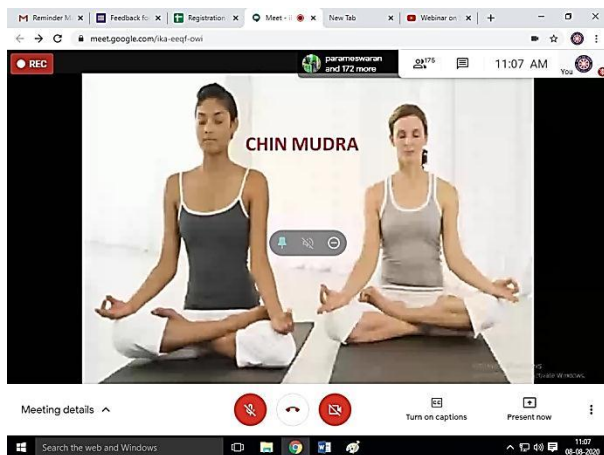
Reminder M | Feedback fo | Registration | Meet - | New Tab | Webinar on

meet.google.com/ika-eeqf-owi

REC

parameswaran and 172 more

175

11:07 AM

You

CHIN MUDRA

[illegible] Activate Windows.

Meeting details

Turn on captions

Present now

Search the web and Windows

11:07
08-08-2020